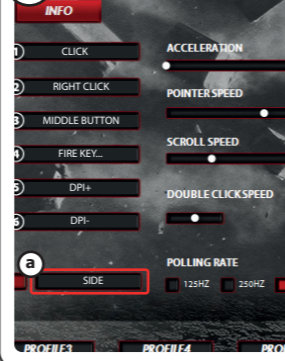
INFO

1 CLICK

2 RIGHT CLICK

3 MIDDLE BUTTON

4 FIRE KEY...

5 DPI+

6 DPI-

a

SIDE

ACCELERATION

POINTER SPEED

SCROLL SPEED

DOUBLE CLICKSPEED

POLLING RATE

125HZ

250HZ

PROFILE3

PROFILE4

PRO